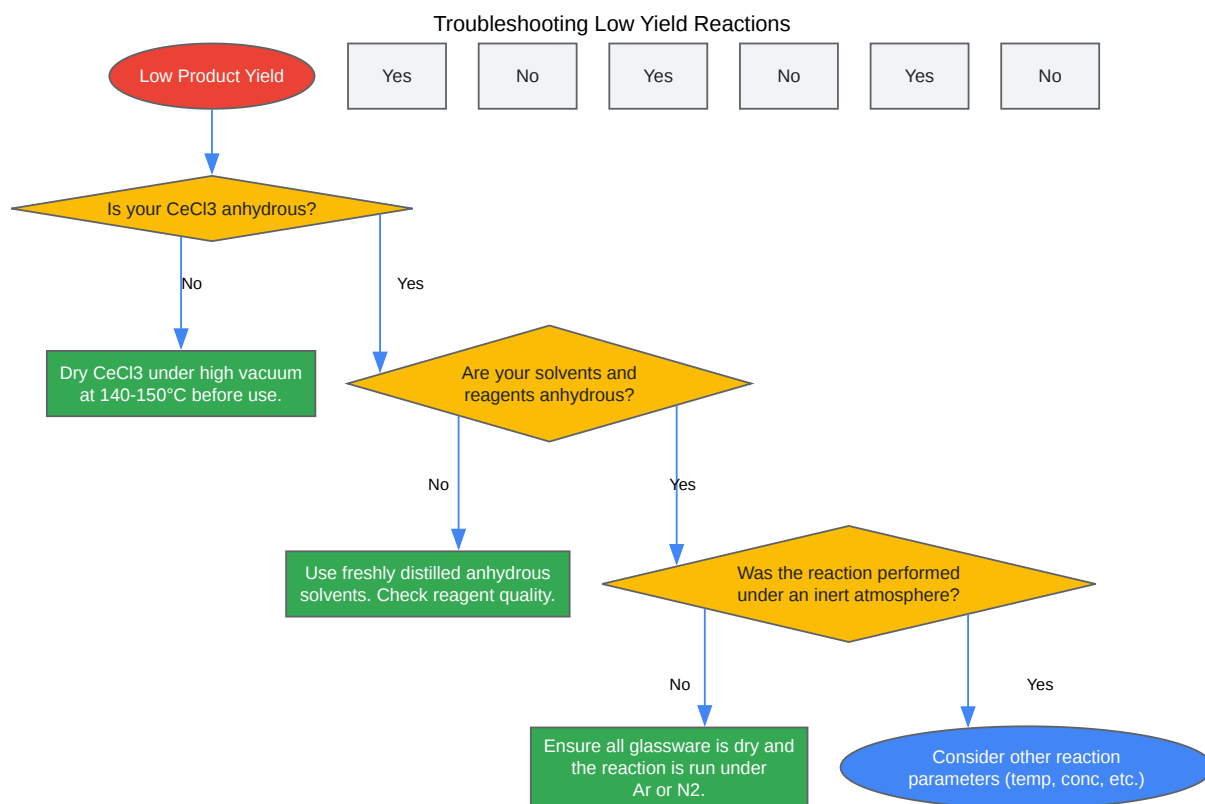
Troubleshooting Low Yield Reactions

Low Product Yield

Yes

No

Yes

No

Yes

No

Is your CeCl3 anhydrous?

No

Yes

Dry CeCl3 under high vacuum at 140-150°C before use.

Are your solvents and reagents anhydrous?

No

Yes

Use freshly distilled anhydrous solvents. Check reagent quality.

Was the reaction performed under an inert atmosphere?

No

Yes

Ensure all glassware is dry and the reaction is run under Ar or N2.

Consider other reaction parameters (temp, conc, etc.)